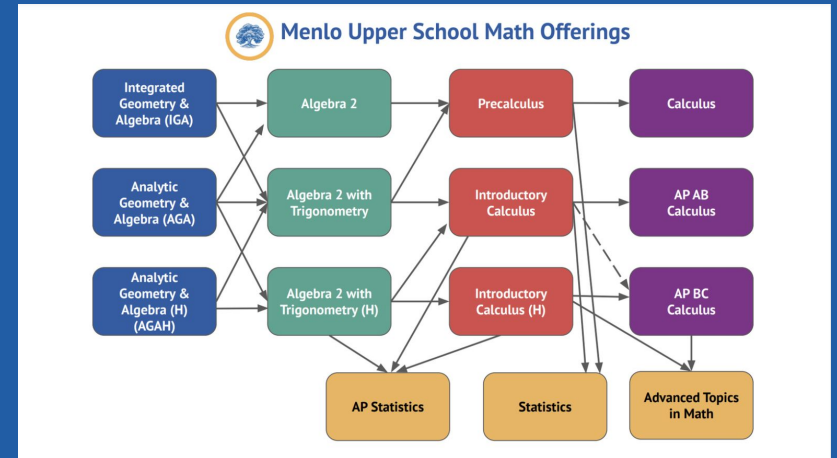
Menlo Upper School Math Offerings

Integrated Geometry & Algebra (IGA)

Analytic Geometry & Algebra (AGA)

Analytic Geometry & Algebra (H) (AGAH)

Algebra 2

Algebra 2 with Trigonometry

Algebra 2 with Trigonometry (H)

Precalculus

Introductory Calculus

Introductory Calculus (H)

Calculus

AP AB Calculus

AP BC Calculus

AP Statistics

Statistics

Advanced Topics in Math